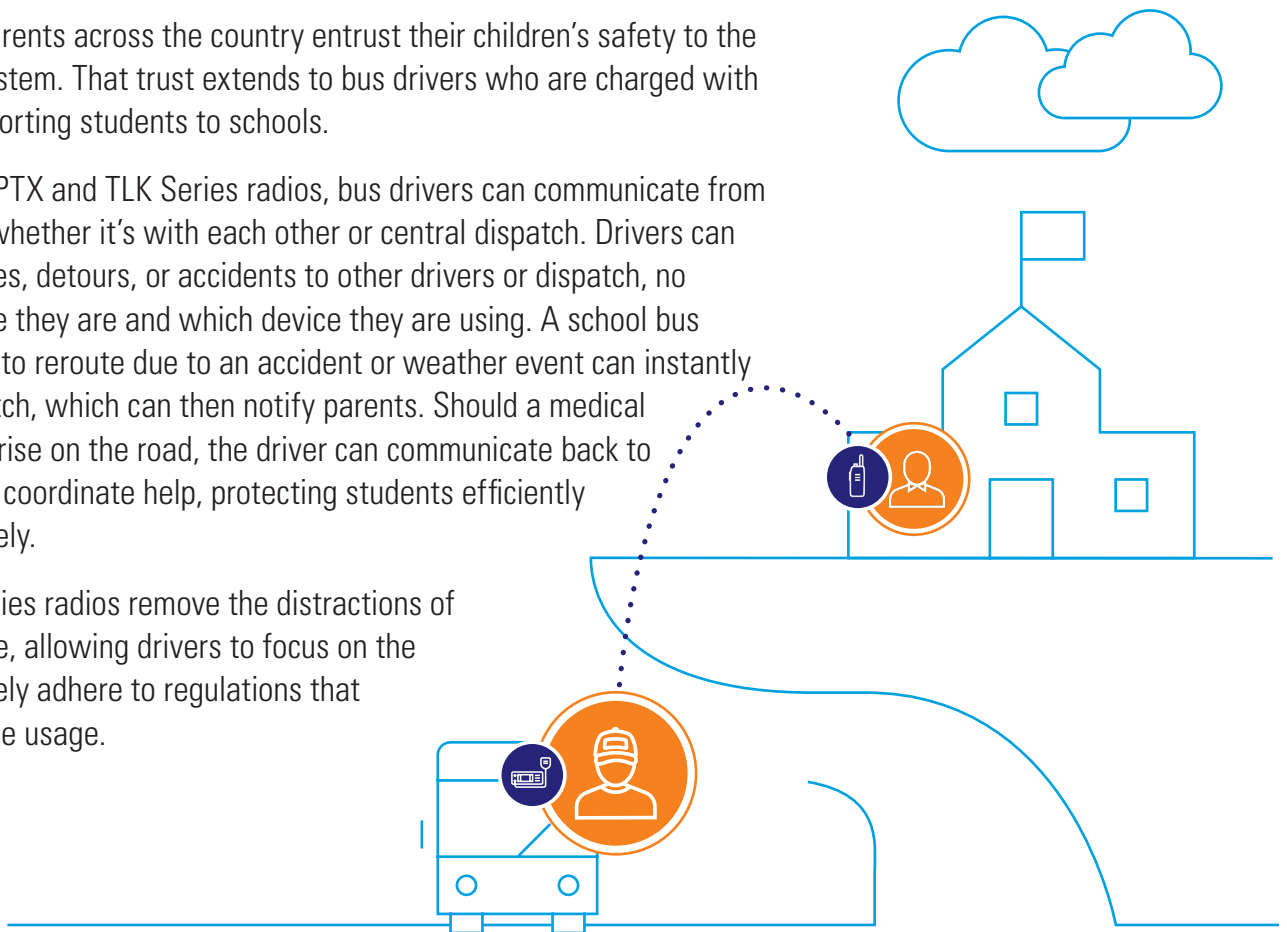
rents across the country entrust their children's safety to the stem. That trust extends to bus drivers who are charged with orting students to schools.

PTX and TLK Series radios, bus drivers can communicate from whether it's with each other or central dispatch. Drivers can es, detours, or accidents to other drivers or dispatch, no e they are and which device they are using. A school bus to reroute due to an accident or weather event can instantly tch, which can then notify parents. Should a medical rise on the road, the driver can communicate back to coordinate help, protecting students efficiently ely.

ies radios remove the distractions of e, allowing drivers to focus on the ely adhere to regulations that e usage.